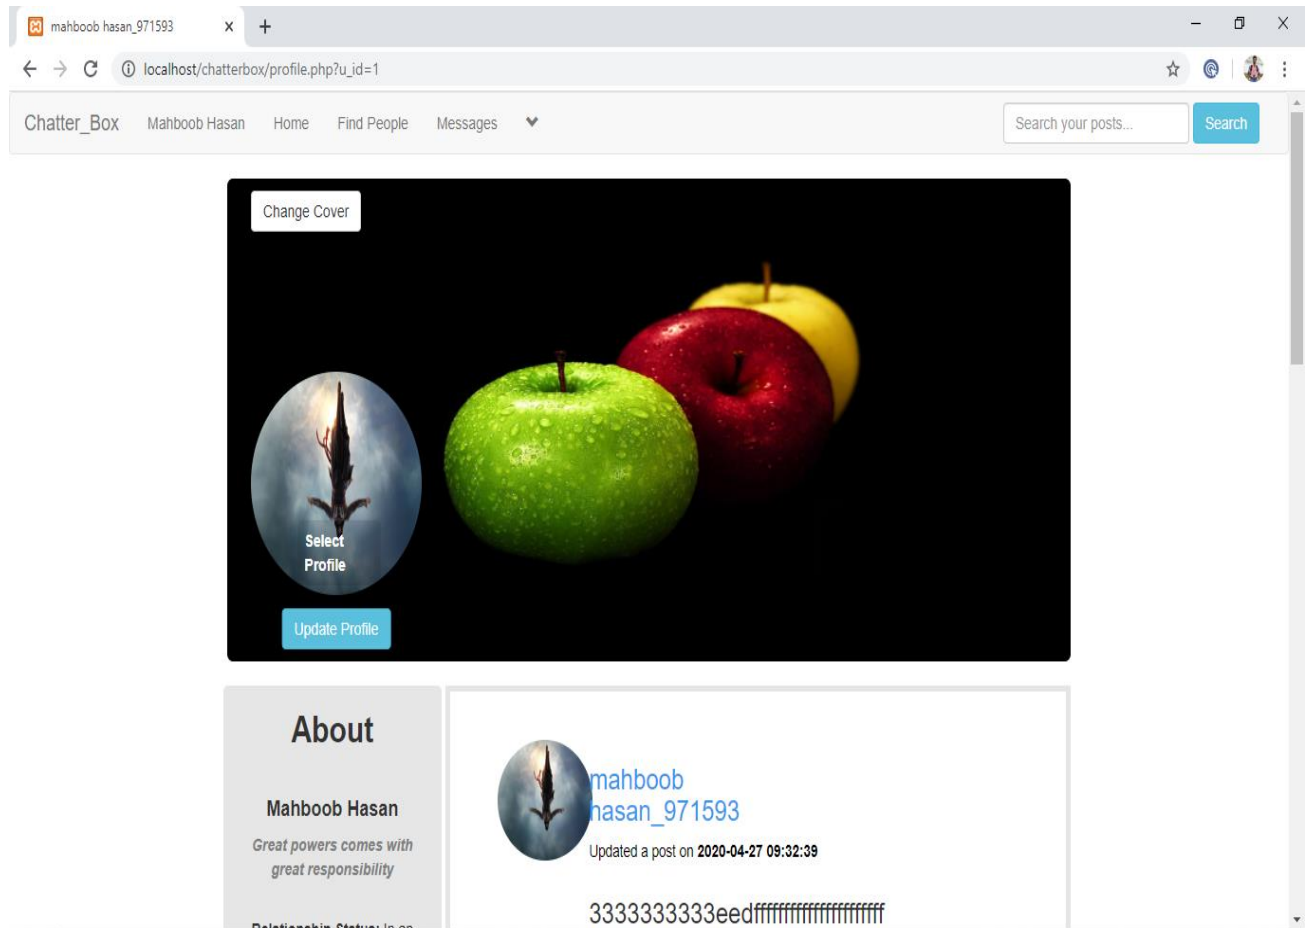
mahboob hasan_971593

localhost/chatterbox/profile.php?u_id=1

Chatter_Box Mahboob Hasan Home Find People Messages

Search your posts...

Search

Change Cover

Select Profile

Update Profile

About

Mahboob Hasan

Great powers comes with great responsibility

Relationship Status: In an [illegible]

mahboob hasan_971593

Updated a post on 2020-04-27 09:32:39

3333333333eedffffffffffffffffffffff